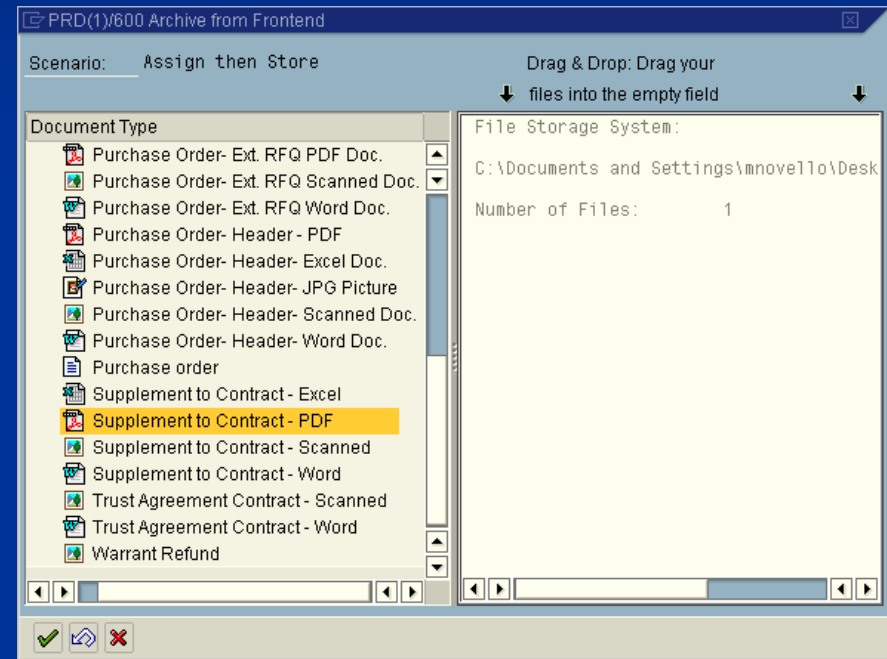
PRD(1)/600 Archive from Frontend

Scenario: Assign then Store

Drag & Drop: Drag your files into the empty field

Document Type

Purchase Order- Ext. RFQ PDF Doc.
Purchase Order- Ext. RFQ Scanned Doc.
Purchase Order- Ext. RFQ Word Doc.
Purchase Order- Header - PDF
Purchase Order- Header- Excel Doc.
Purchase Order- Header- JPG Picture
Purchase Order- Header- Scanned Doc.
Purchase Order- Header- Word Doc.
Purchase order
Supplement to Contract - Excel
Supplement to Contract - PDF
Supplement to Contract - Scanned
Supplement to Contract - Word
Trust Agreement Contract - Scanned
Trust Agreement Contract - Word
Warrant Refund

File Storage System:

C:\Documents and Settings\mnovello\Desk

Number of Files: 1